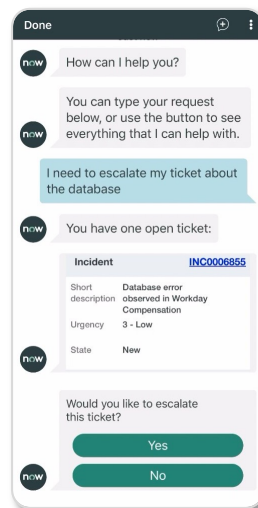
Done

now How can I help you?

You can type your request below, or use the button to see everything that I can help with.

I need to escalate my ticket about the database

now You have one open ticket:

| Incident | INC0006855 |
|---|---|
| Short description | Database error observed in Workday Compensation |
| Urgency | 3 - Low |
| State | New |

now

Would you like to escalate this ticket?

Yes

No

now